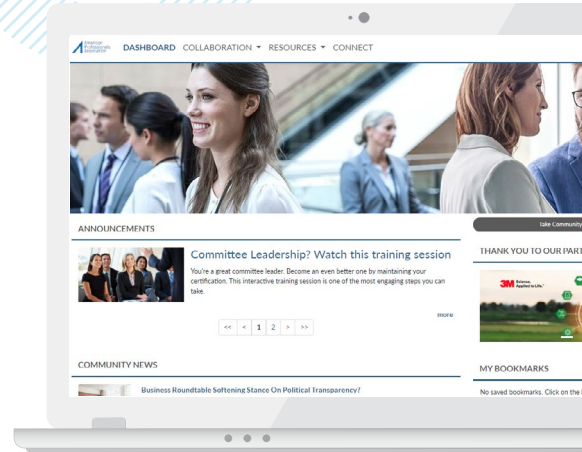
American Professionals Association

DASHBOARD COLLABORATION ▾ RESOURCES ▾ CONNECT

ANNOUNCEMENTS

Committee Leadership? Watch this training session

You're a great committee leader. Become an even better one by maintaining your certification. This interactive training session is one of the most engaging steps you can take.

more

<< < 1 2 > >>

COMMUNITY NEWS

Business Roundtable Softening Stance On Political Transparency?

Take Community

THANK YOU TO OUR PART

3M Science. Applied to Life.

MY BOOKMARKS

No saved bookmarks. Click on the